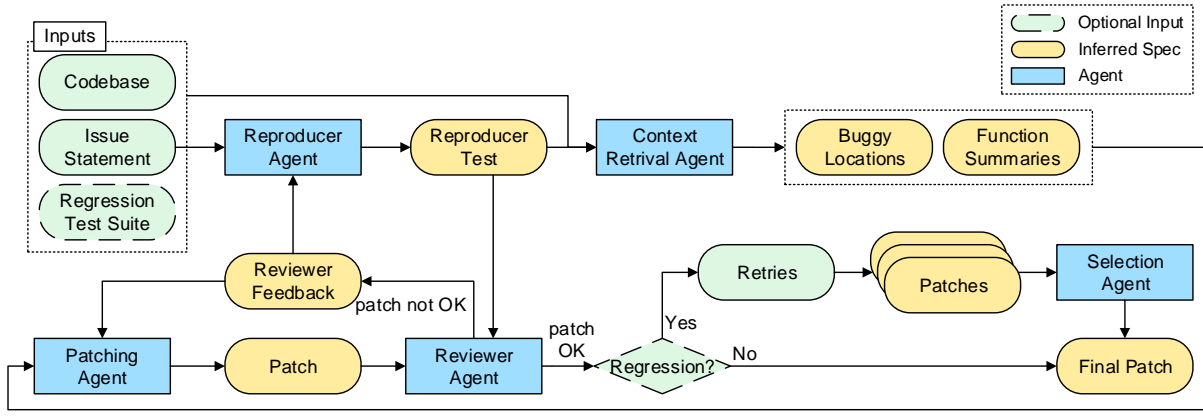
Optional Input
Inferred Spec
Agent

Inputs
Codebase
Issue Statement
Regression Test Suite

Reproducer Agent
Reproducer Test
Context Retrival Agent
Buggy Locations
Function Summaries

Reviewer Feedback
patch not OK
Retries
Patches
Selection Agent

Patching Agent
Patch
Reviewer Agent
patch OK
Yes
Regression?
No
Final Patch